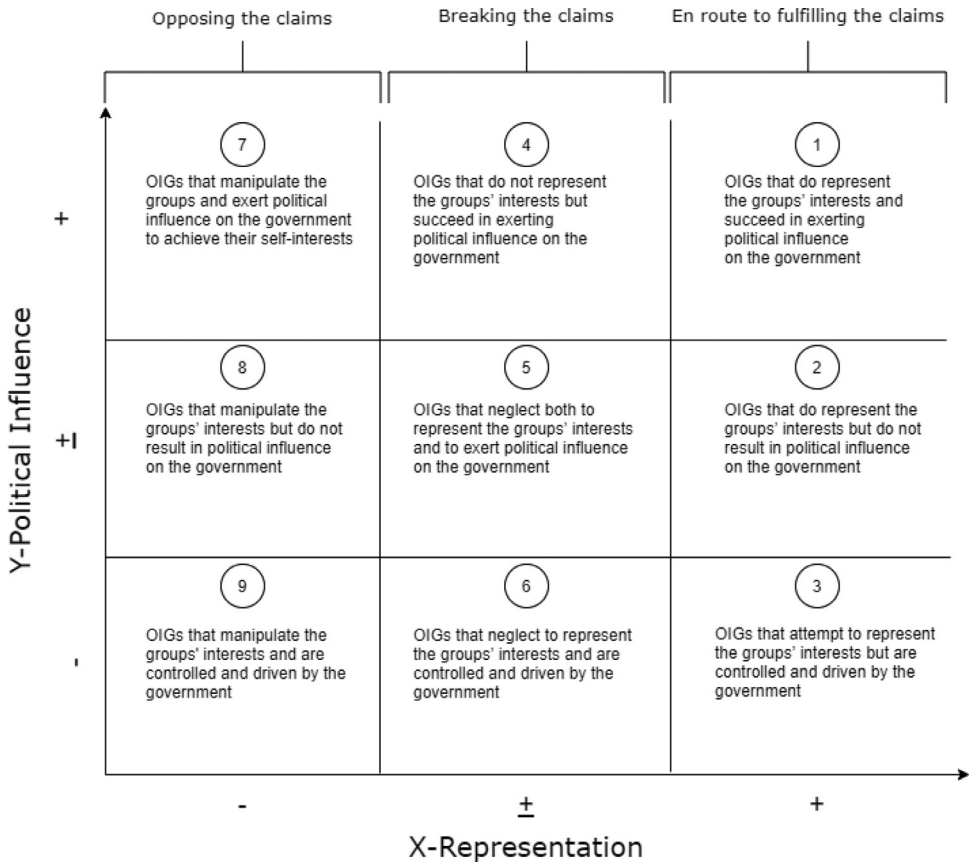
Opposing the claims

Breaking the claims

En route to fulfilling the claims

Y-Political Influence

+

7

OIGs that manipulate the groups and exert political influence on the government to achieve their self-interests

4

OIGs that do not represent the groups' interests but succeed in exerting political influence on the government

1

OIGs that do represent the groups' interests and succeed in exerting political influence on the government

+l

8

OIGs that manipulate the groups' interests but do not result in political influence on the government

5

OIGs that neglect both to represent the groups' interests and to exert political influence on the government

2

OIGs that do represent the groups' interests but do not result in political influence on the government

-

9

OIGs that manipulate the groups' interests and are controlled and driven by the government

6

OIGs that neglect to represent the groups' interests and are controlled and driven by the government

3

OIGs that attempt to represent the groups' interests but are controlled and driven by the government

-

$\pm$

+

X-Representation